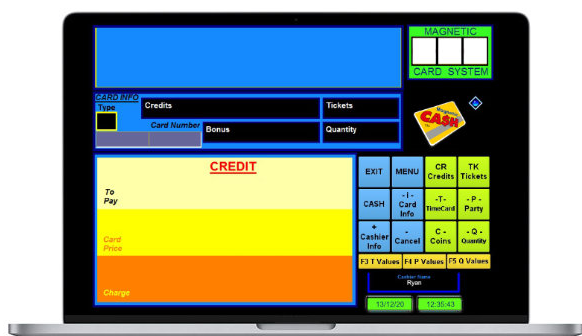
MAGNETIC
CARD SYSTEM

CARD INFO
Type
Credits
Tickets
Card Number
Bonus
Quantity

CASH

CREDIT
To Pay
Card Price
Charge

EXIT
MENU
CR Credits
TK Tickets
CASH
- I - Card Info
-T- TimeCard
- P - Party
+ Cashier Info
- Cancel
C - Coins
- Q - Quantity
F3 T Values
F4 P Values
F5 Q Values

Cashier Name
Ryan

13/12/20
12:35:43